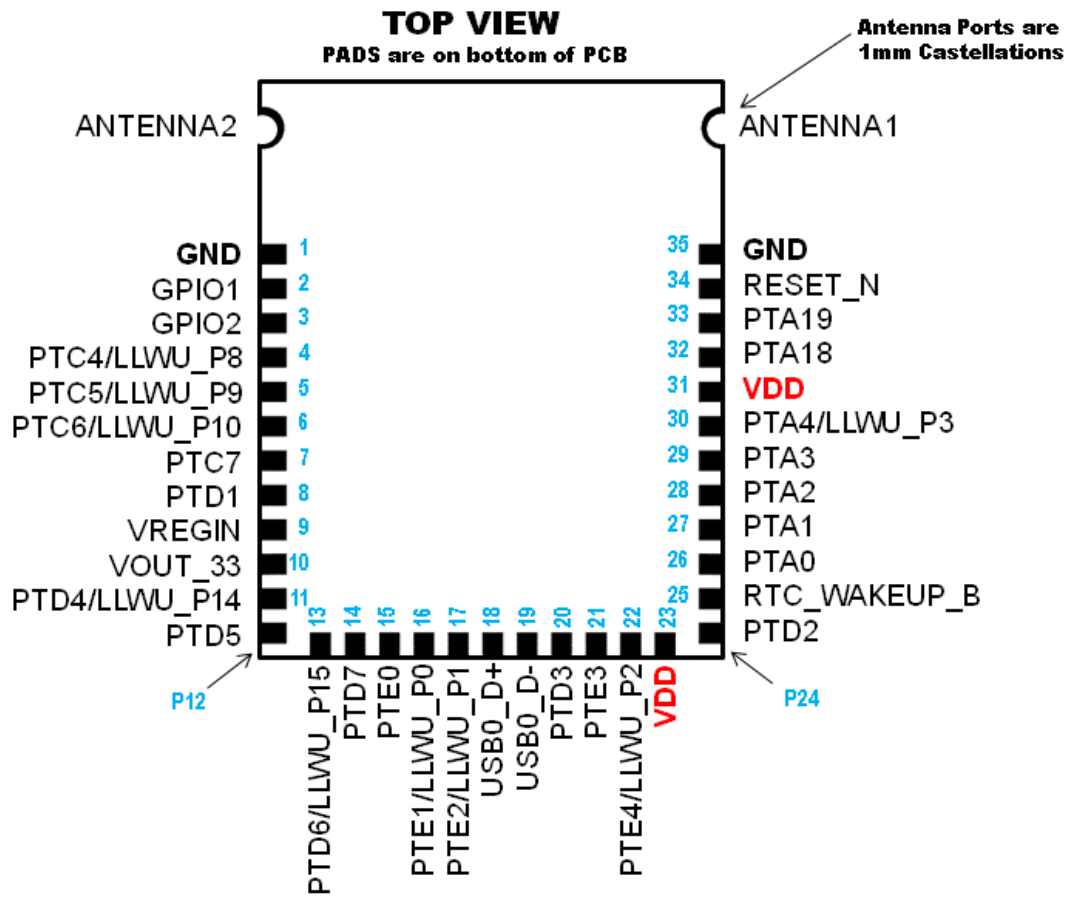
TOP VIEW
PADS are on bottom of PCB

Antenna Ports are 1mm Castellations

ANTENNA2
ANTENNA1

GND 1
GPIO1 2
GPIO2 3
PTC4/LLWU_P8 4
PTC5/LLWU_P9 5
PTC6/LLWU_P10 6
PTC7 7
PTD1 8
VREGIN 9
VOUT_33 10
PTD4/LLWU_P14 11
PTD5

35 GND
34 RESET_N
33 PTA19
32 PTA18
31 VDD
30 PTA4/LLWU_P3
29 PTA3
28 PTA2
27 PTA1
26 PTA0
25 RTC_WAKEUP_B
PTD2

13 PTD6/LLWU_P15
14 PTD7
15 PTE0
16 PTE1/LLWU_P0
17 PTE2/LLWU_P1
18 USB0_D+
19 USB0_D-
20 PTD3
21 PTE3
22 PTE4/LLWU_P2
23 VDD

P12
P24